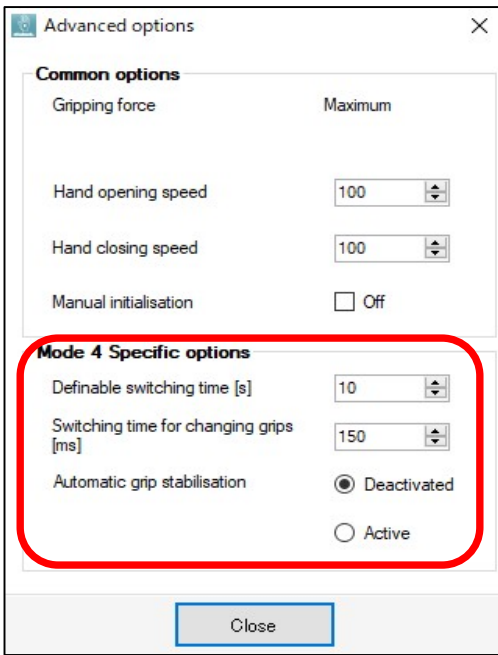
Advanced options

Common options

Gripping force Maximum

Hand opening speed 100

Hand closing speed 100

Manual initialisation Off

Mode 4 Specific options

Definable switching time [s] 10

Switching time for changing grips [ms] 150

Automatic grip stabilisation Deactivated

Active

Close